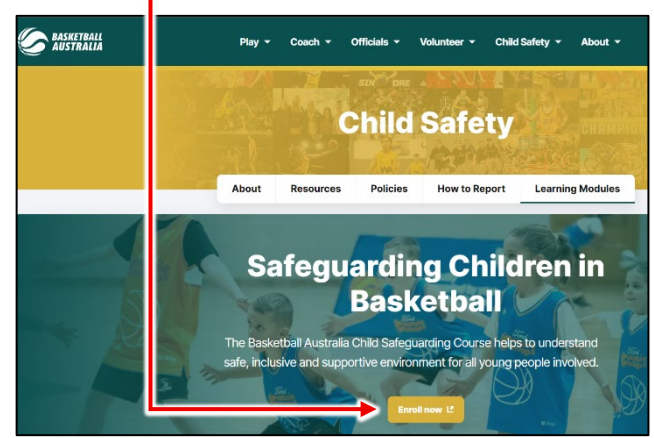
BASKETBALL AUSTRALIA

Play ▾ Coach ▾ Officials ▾ Volunteer ▾ Child Safety ▾ About ▾

Child Safety

About | Resources | Policies | How to Report | Learning Modules

Safeguarding Children in Basketball

The Basketball Australia Child Safeguarding Course helps to understand safe, inclusive and supportive environment for all young people involved.

Enroll now